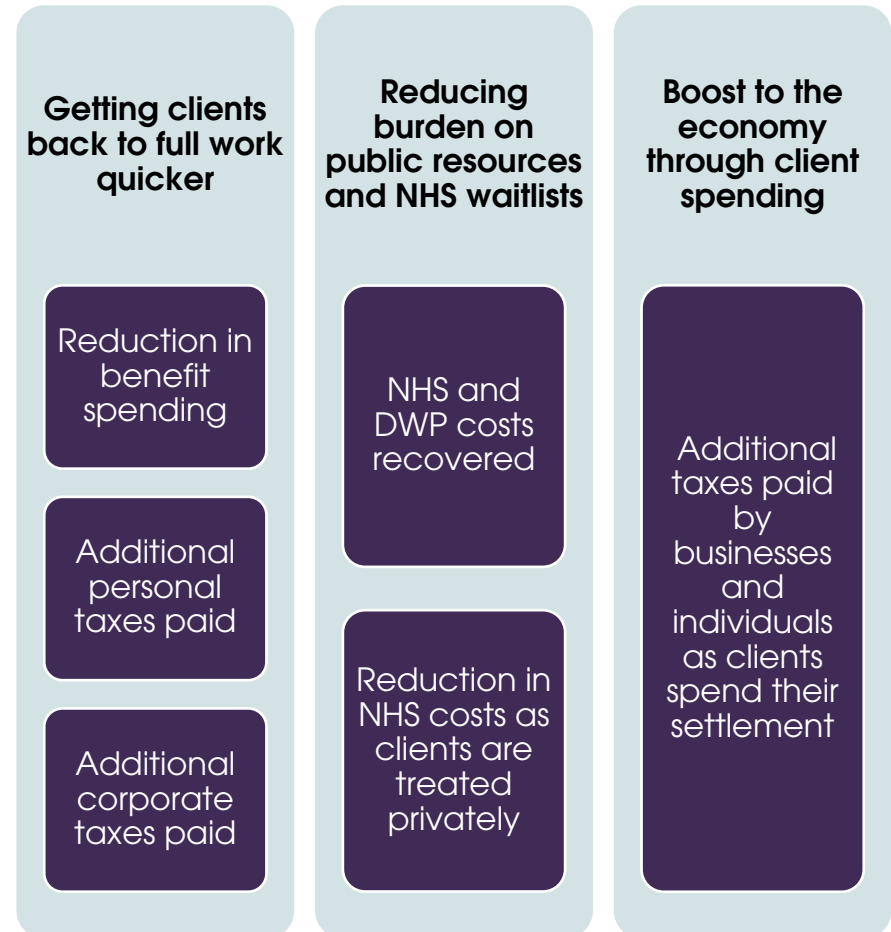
Getting clients back to full work quicker

Reduction in benefit spending

Additional personal taxes paid

Additional corporate taxes paid

Reducing burden on public resources and NHS waitlists

NHS and DWP costs recovered

Reduction in NHS costs as clients are treated privately

Boost to the economy through client spending

Additional taxes paid by businesses and individuals as clients spend their settlement